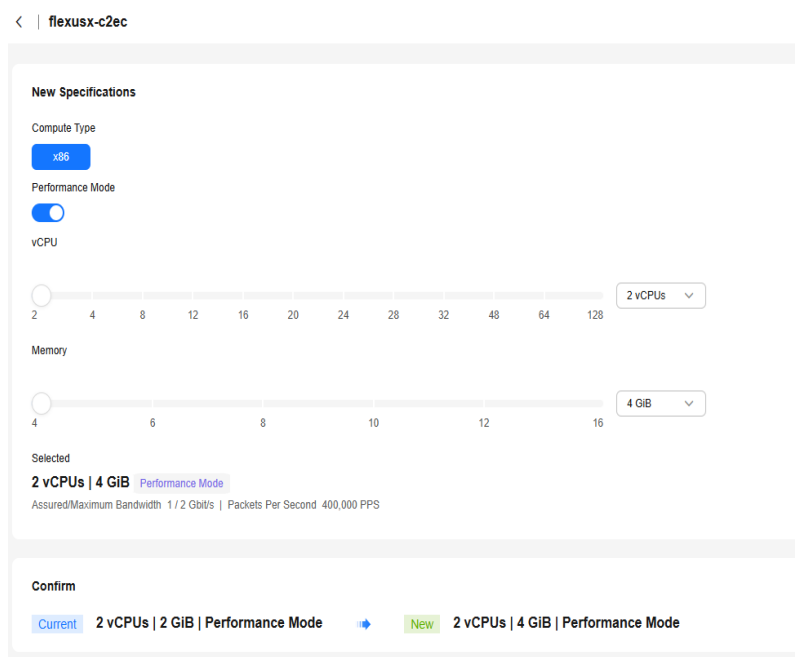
< | flexusx-c2ec

New Specifications

Compute Type

x86

Performance Mode

vCPU

2 4 8 12 16 20 24 28 32 48 64 128

2 vCPUs

Memory

4 6 8 10 12 16

4 GiB

Selected

2 vCPUs | 4 GiB Performance Mode

Assured/Maximum Bandwidth 1 / 2 Gbit/s | Packets Per Second 400,000 PPS

Confirm

Current 2 vCPUs | 2 GiB | Performance Mode New 2 vCPUs | 4 GiB | Performance Mode